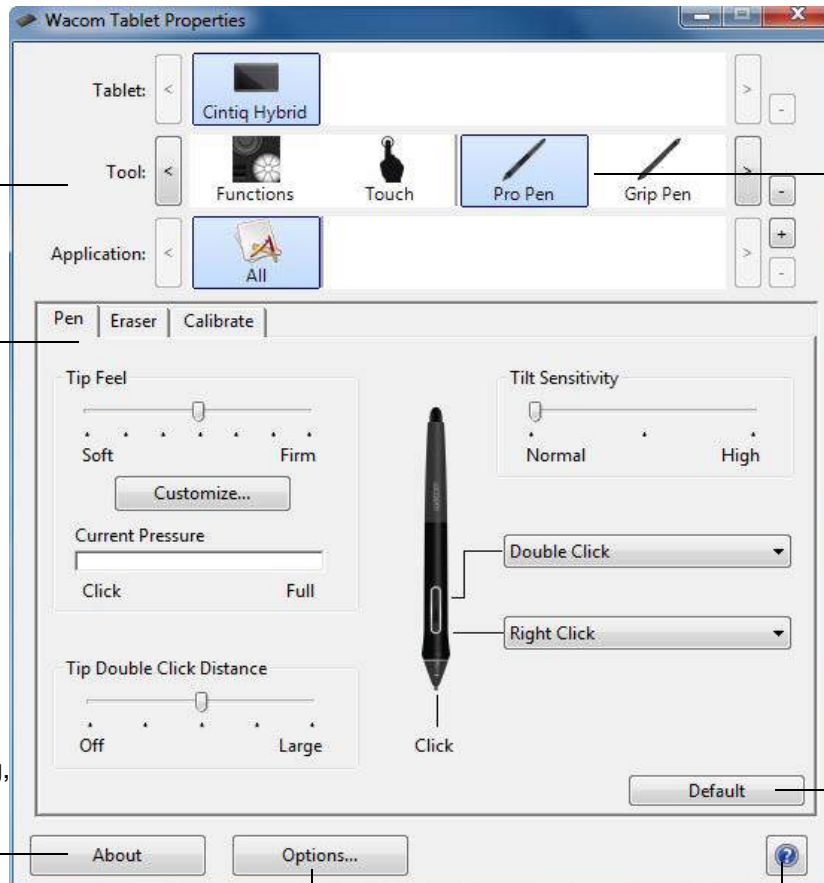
Wacom Tablet Properties

Tablet: < Cintiq Hybrid > -

Tool: < Functions Touch Pro Pen Grip Pen > -

Application: < All > + -

Pen | Eraser | Calibrate

Tip Feel

Soft Firm

Customize...

Current Pressure

Click Full

Tip Double Click Distance

Off Large

Tilt Sensitivity

Normal High

Double Click

Right Click

Click

Default

About

Options...

,